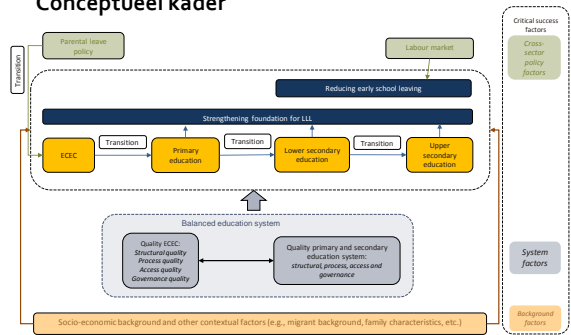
Conceptueel kader

Transition

Parental leave policy

Labour market

Reducing early school leaving

Strengthening foundation for LLL

ECEC

Transition

Primary education

Transition

Lower secondary education

Transition

Upper secondary education

Balanced education system

Quality ECEC:
Structural quality
Process quality
Access quality
Governance quality

Quality primary and secondary education system:
structural, process, access and governance

Socio-economic background and other contextual factors (e.g., migrant background, family characteristics, etc.)

Critical success factors

Cross-sector policy factors

System factors

Background factors